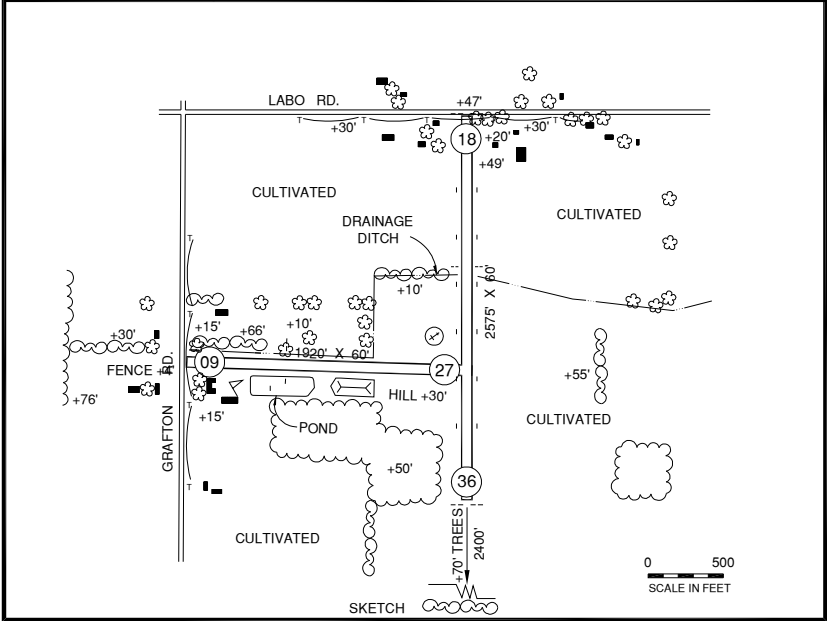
LABO RD.
+47'
+30'
18
+20'
+30'
+49'
CULTIVATED
CULTIVATED
DRAINAGE DITCH
+10'
2575' X 60'
+30'
+15'
+66'
+10'
09
1920' X 60'
27
FENCE +4'
GRAFTON RD.
+55'
+76'
+15'
HILL +30'
POND
CULTIVATED
+50'
36
CULTIVATED
TREES
+70'
2400'
0
500
SCALE IN FEET
SKETCH